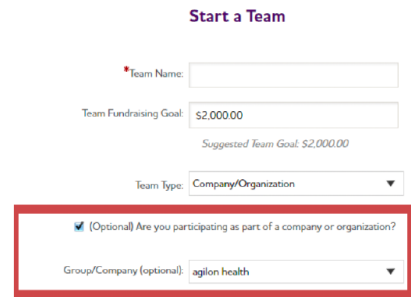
Start a Team

*Team Name:

Team Fundraising Goal: $2,000.00

Suggested Team Goal: $2,000.00

Team Type: Company/Organization

(Optional) Are you participating as part of a company or organization?

Group/Company (optional): agilon health